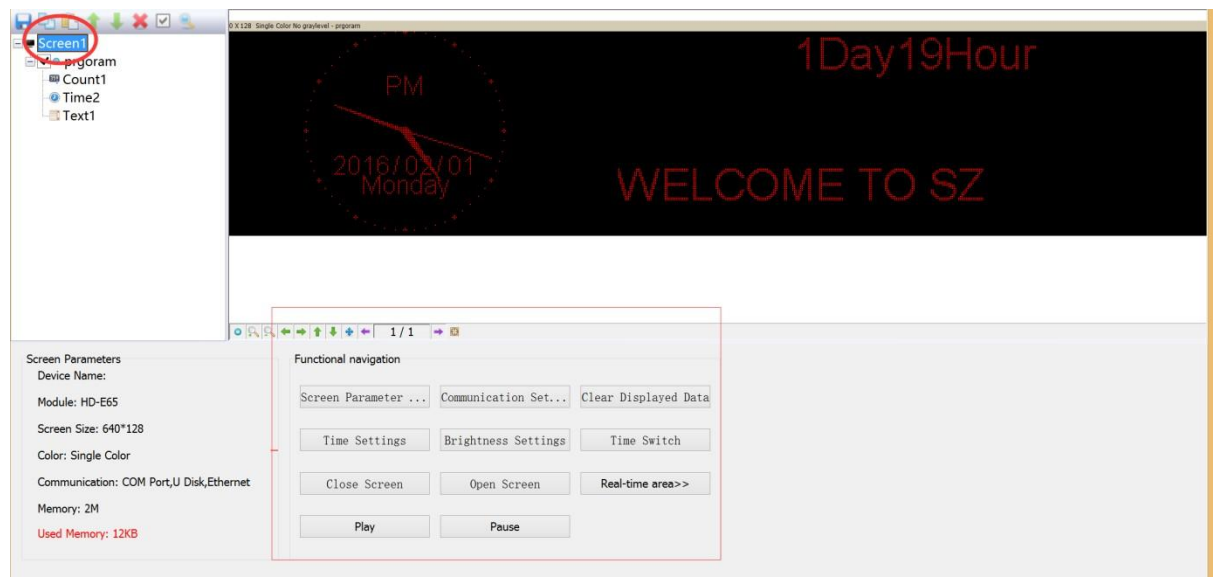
Screen1
prgoram
Count1
Time2
Text1

0 X 128 Single Color No graylevel - prgoram

PM
2016/02/01
Monday

1Day19Hour

WELCOME TO SZ

1/1

Screen Parameters
Device Name:
Module: HD-E65
Screen Size: 640*128
Color: Single Color
Communication: COM Port,U Disk,Ethernet
Memory: 2M
Used Memory: 12KB

Functional navigation
Screen Parameter ...
Communication Set...
Clear Displayed Data
Time Settings
Brightness Settings
Time Switch
Close Screen
Open Screen
Real-time area>>
Play
Pause